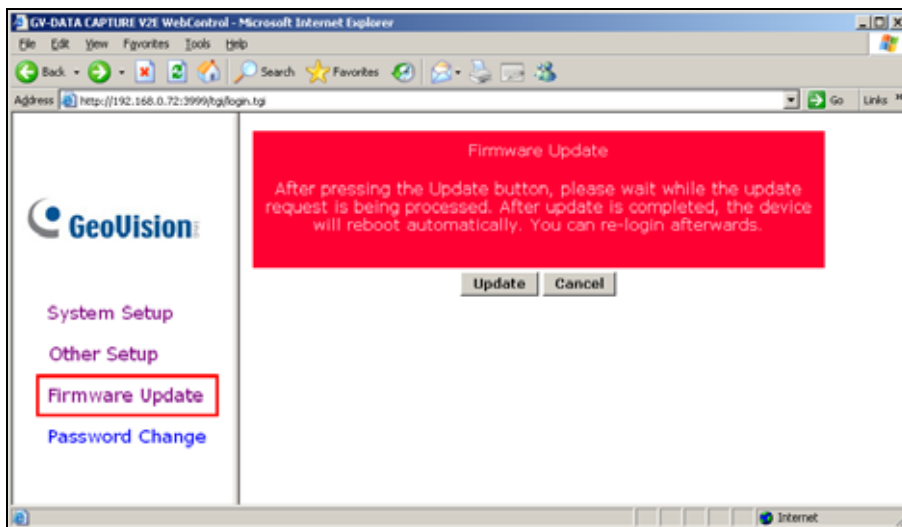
GV-DATA CAPTURE V2E WebControl - Microsoft Internet Explorer

File Edit View Favorites Tools Help

Back Search Favorites

Address http://192.168.0.72:3999/tgi/login.tgi

Go Links

GeoVision

System Setup

Other Setup

Firmware Update

Password Change

Firmware Update

After pressing the Update button, please wait while the update request is being processed. After update is completed, the device will reboot automatically. You can re-login afterwards.

Update Cancel

Internet